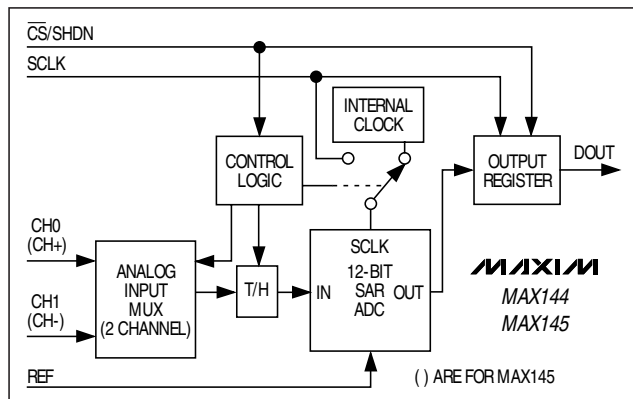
$\overline{CS}$/SHDN

SCLK

INTERNAL CLOCK

CONTROL LOGIC

OUTPUT REGISTER

DOUT

CH0 (CH+)

CH1 (CH-)

ANALOG INPUT MUX (2 CHANNEL)

T/H

SCLK

IN

12-BIT SAR ADC

OUT

MAXIM

MAX144

MAX145

REF

( ) ARE FOR MAX145